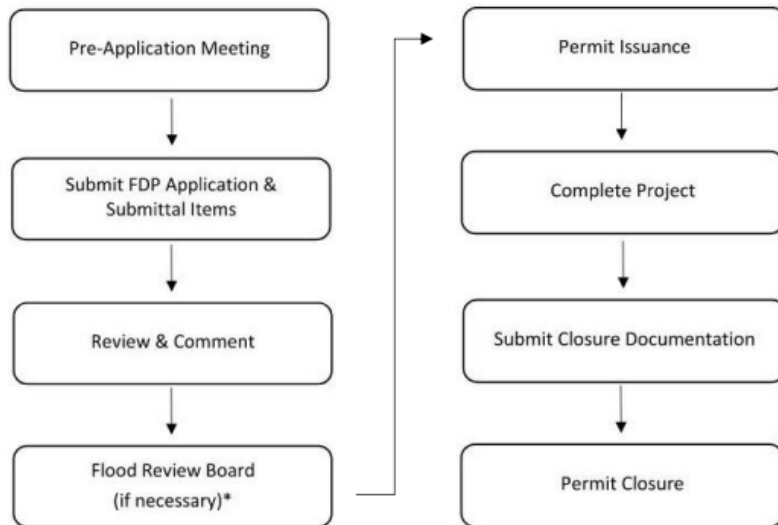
Pre-Application Meeting

Submit FDP Application & Submittal Items

Review & Comment

Flood Review Board (if necessary)*

Permit Issuance

Complete Project

Submit Closure Documentation

Permit Closure